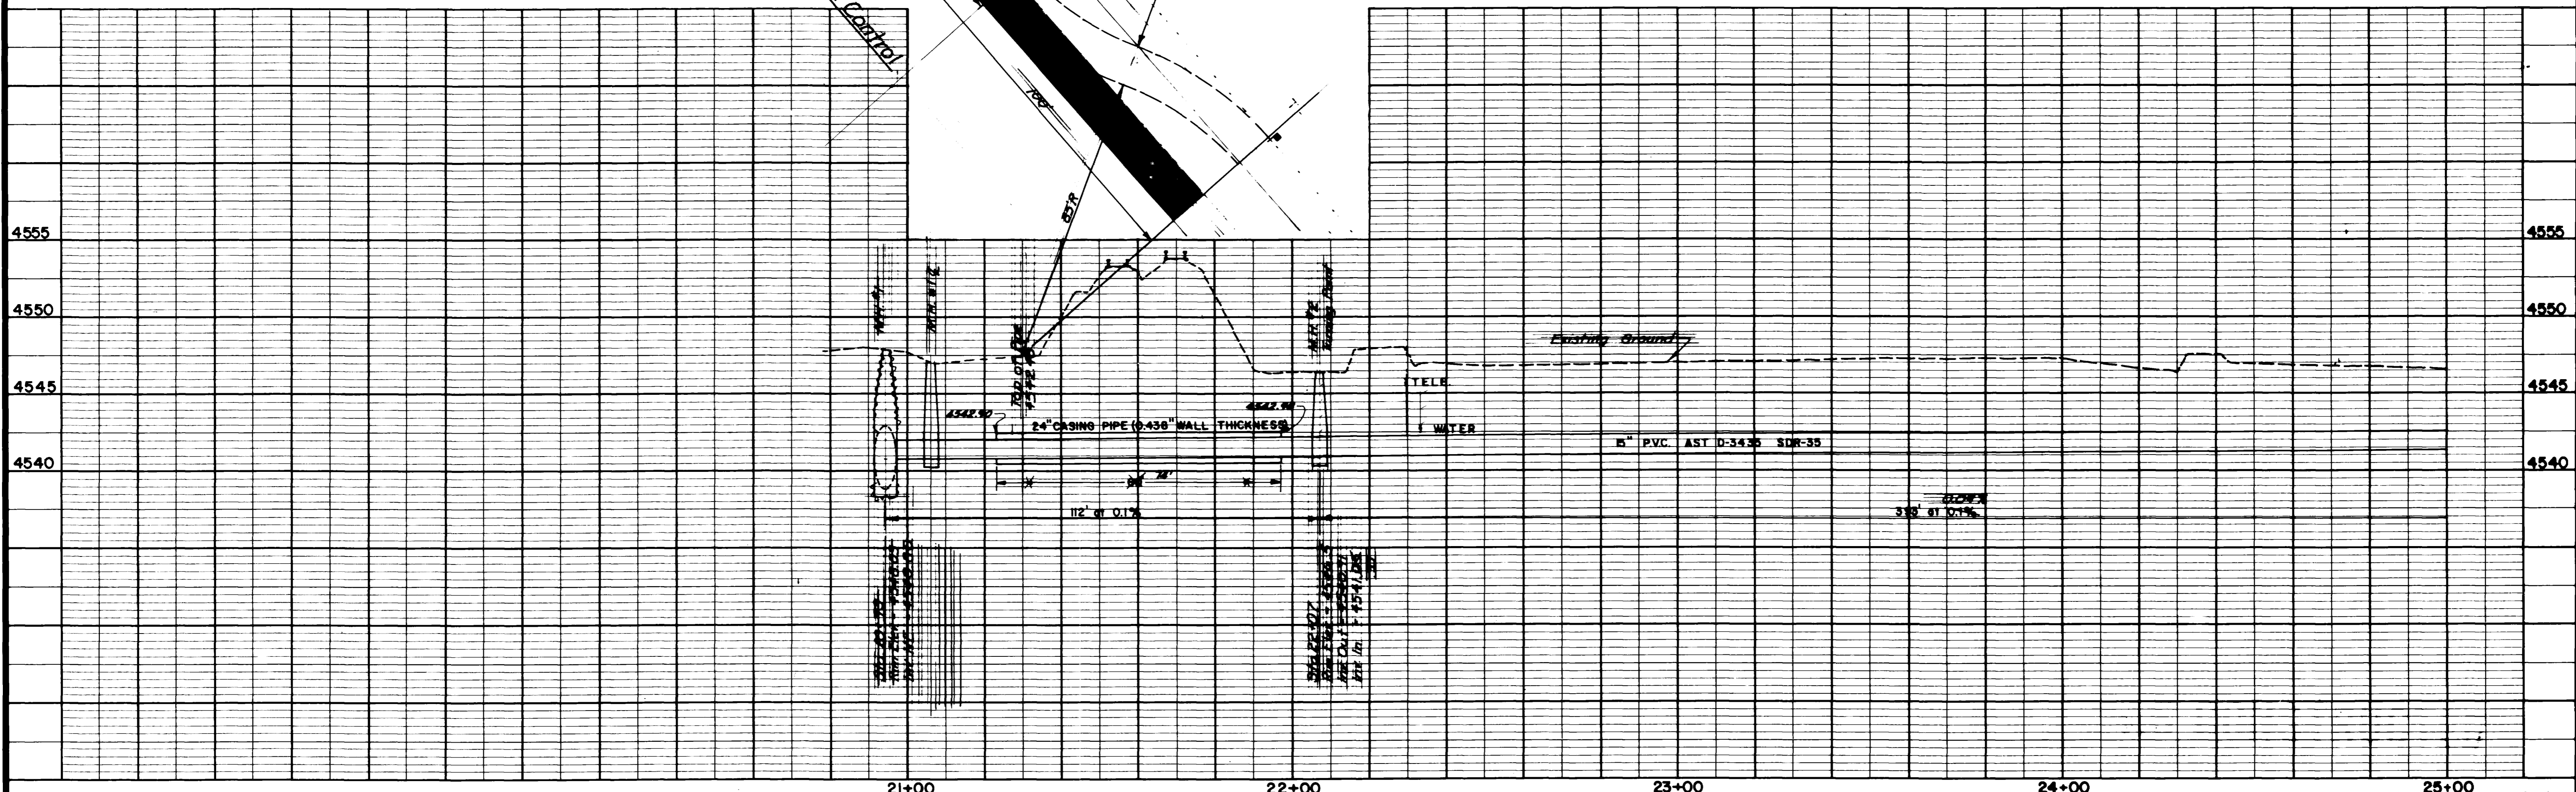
Control

4555
4550
4545
4540

Existing Ground
TELE.
WATER
4542.90
4543.40
24" CASING PIPE (0.438" WALL THICKNESS)
Top of Pipe 4542.38
15" P.V.C. AST D-3435 SDR-35
112' at 0.1%
0.04%
393' at 0.1%
Sta. 22+07
Inv. In = 4541.06
Sta. 21+00
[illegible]

4555
4550
4545
4540

21+00
22+00
23+00
24+00
25+00